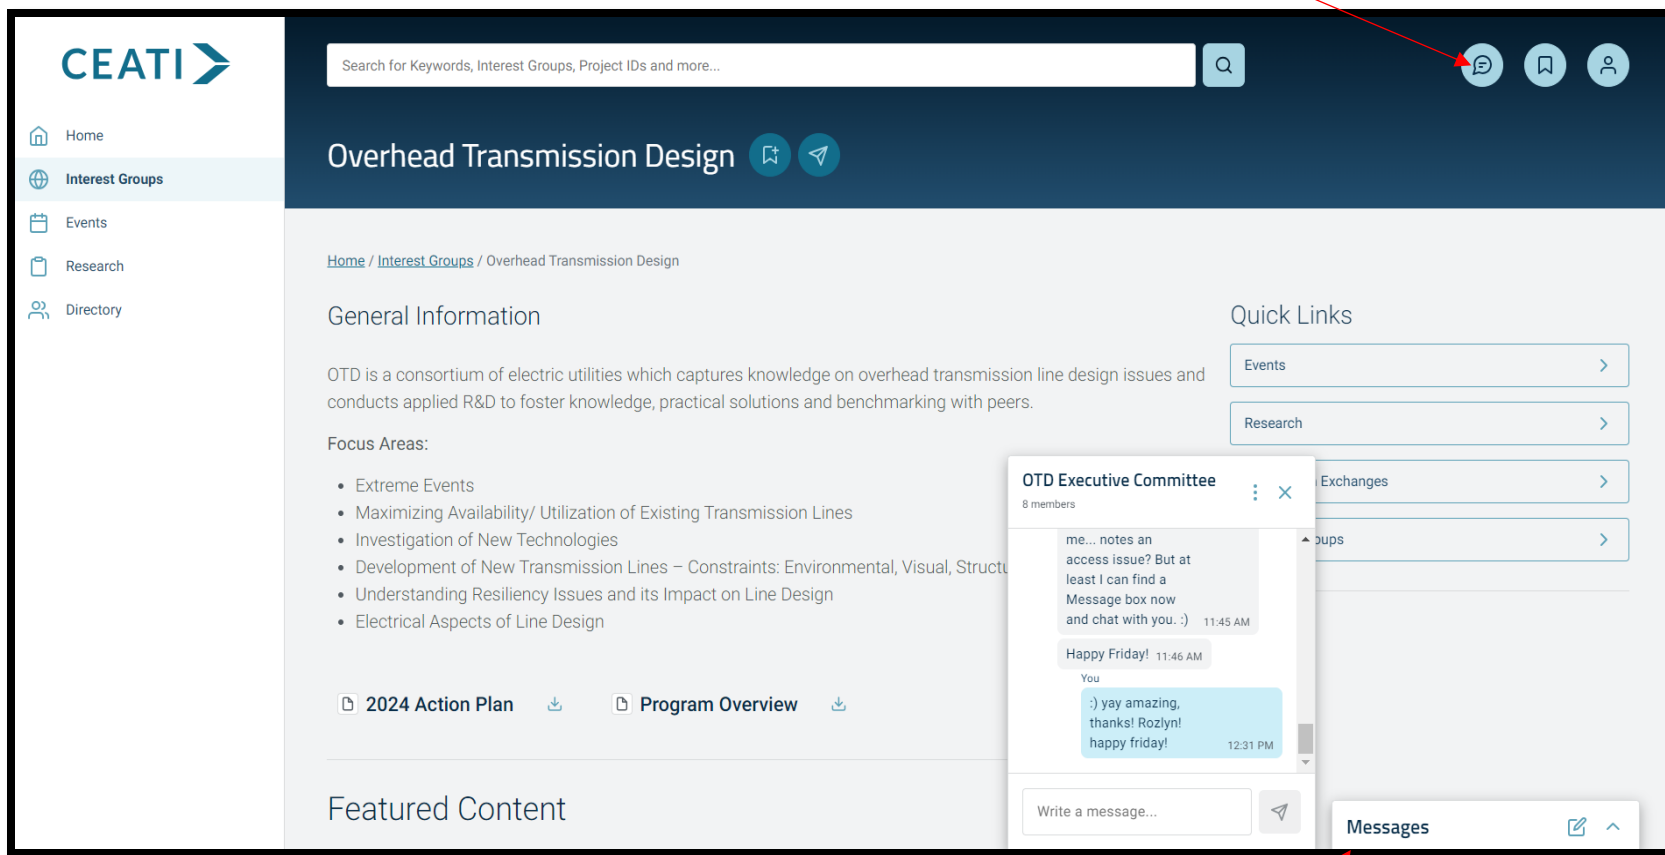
CEATI

Home
Interest Groups
Events
Research
Directory

Search for Keywords, Interest Groups, Project IDs and more...

Overhead Transmission Design

Home / Interest Groups / Overhead Transmission Design

General Information

OTD is a consortium of electric utilities which captures knowledge on overhead transmission line design issues and conducts applied R&D to foster knowledge, practical solutions and benchmarking with peers.

Focus Areas:

- Extreme Events
- Maximizing Availability/ Utilization of Existing Transmission Lines
- Investigation of New Technologies
- Development of New Transmission Lines – Constraints: Environmental, Visual, Structu
- Understanding Resiliency Issues and its Impact on Line Design
- Electrical Aspects of Line Design

2024 Action Plan
Program Overview

Featured Content

Quick Links

Events
Research
Exchanges
oups

OTD Executive Committee
8 members

me... notes an access issue? But at least I can find a Message box now and chat with you. :) 11:45 AM

Happy Friday! 11:46 AM

You
:) yay amazing, thanks! Rozlyn! happy friday! 12:31 PM

Write a message...

Messages